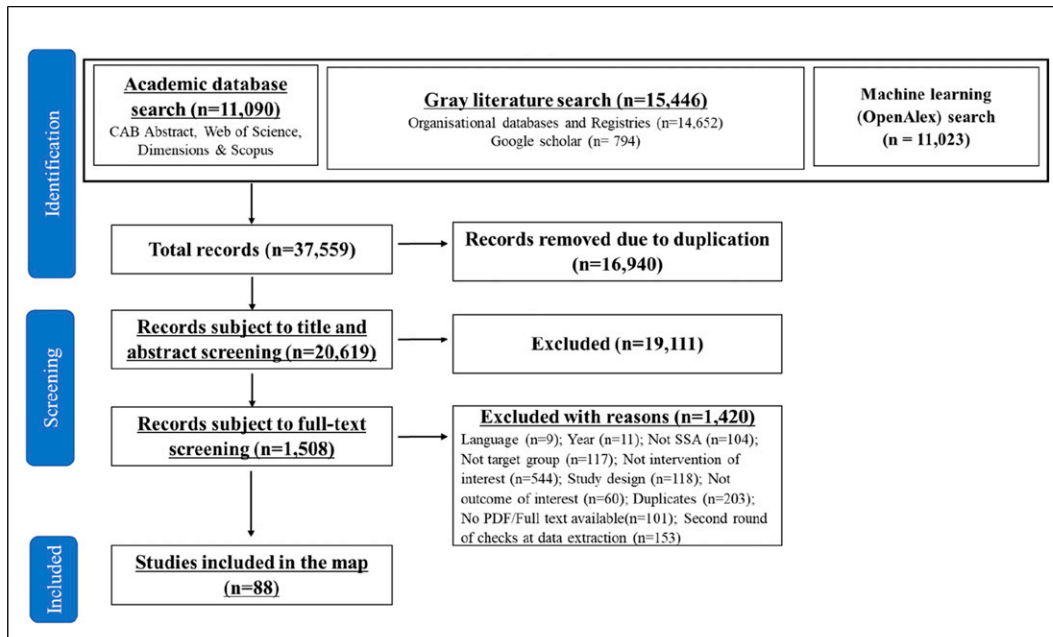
Identification

Academic database search (n=11,090)
CAB Abstract, Web of Science, Dimensions & Scopus

Gray literature search (n=15,446)
Organisational databases and Registries (n=14,652)
Google scholar (n= 794)

Machine learning (OpenAlex) search (n = 11,023)

Total records (n=37,559)

Records removed due to duplication (n=16,940)

Screening

Records subject to title and abstract screening (n=20,619)

Excluded (n=19,111)

Records subject to full-text screening (n=1,508)

Excluded with reasons (n=1,420)
Language (n=9); Year (n=11); Not SSA (n=104); Not target group (n=117); Not intervention of interest (n=544); Study design (n=118); Not outcome of interest (n=60); Duplicates (n=203); No PDF/Full text available(n=101); Second round of checks at data extraction (n=153)

Included

Studies included in the map (n=88)